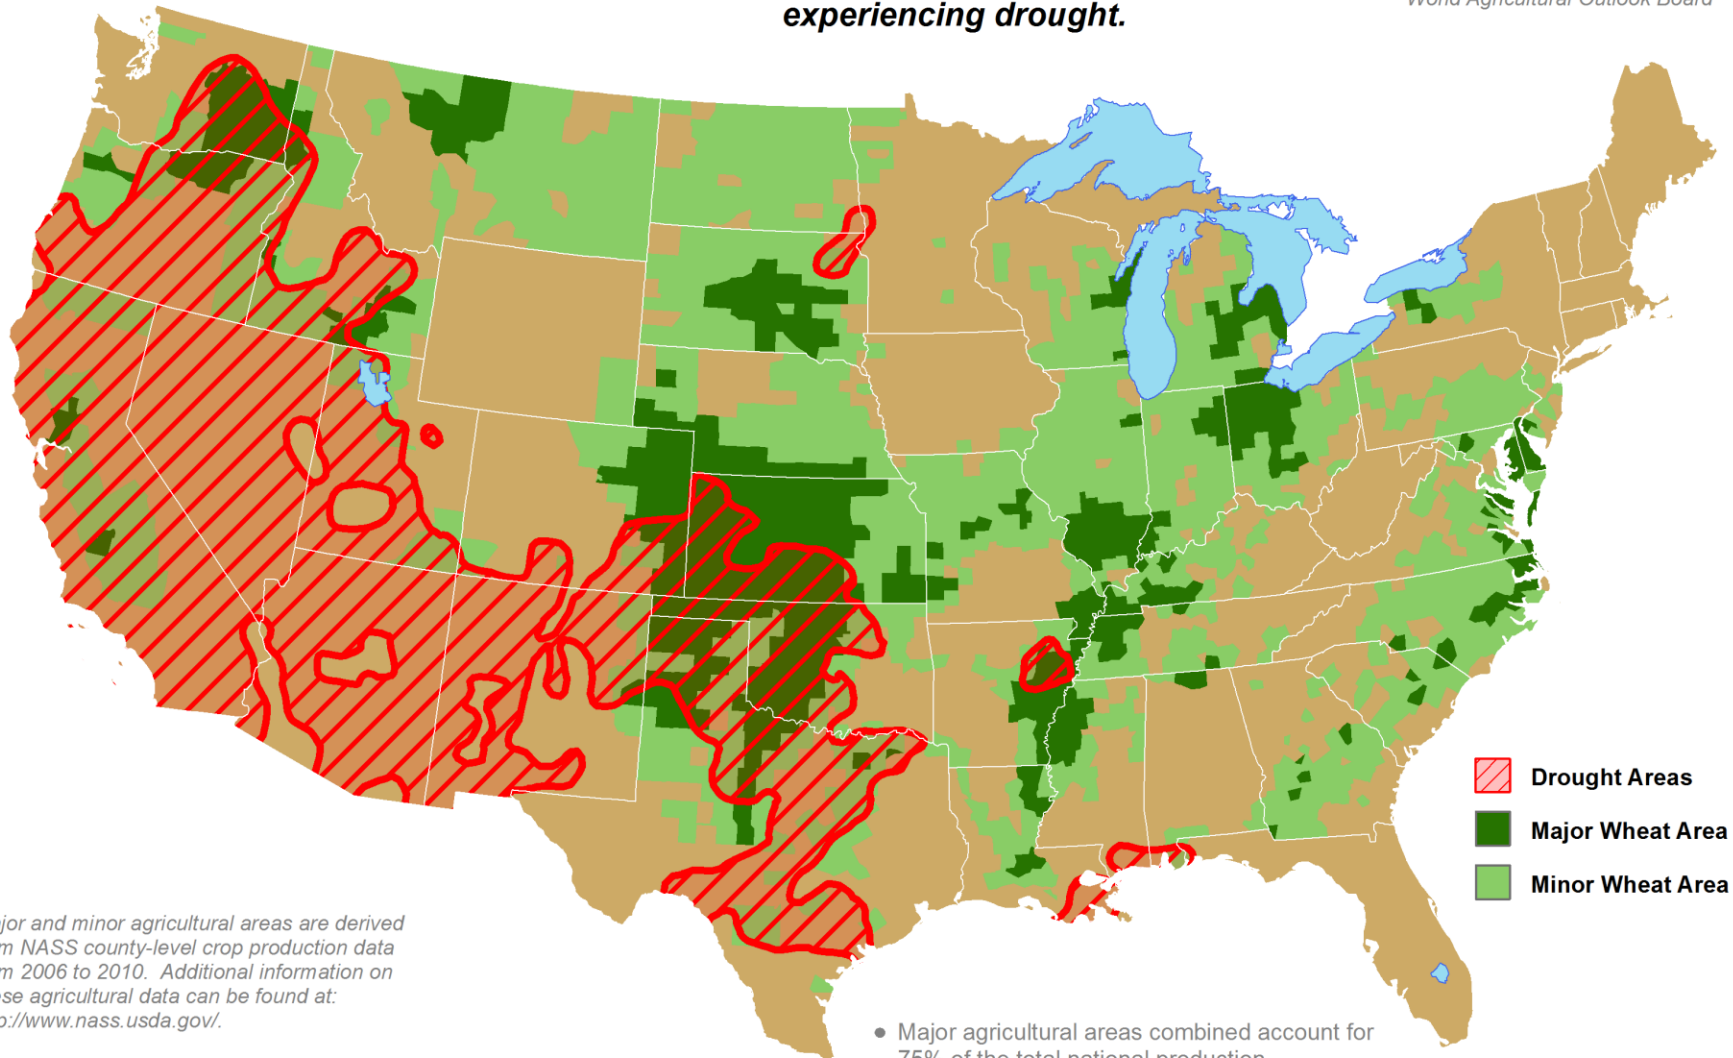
experiencing drought.

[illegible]

Drought Areas
Major Wheat Area
Minor Wheat Area

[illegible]jor and minor agricultural areas are derived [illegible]m NASS county-level crop production data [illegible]m 2006 to 2010. Additional information on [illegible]se agricultural data can be found at: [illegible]p://www.nass.usda.gov/.

• Major agricultural areas combined account for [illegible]